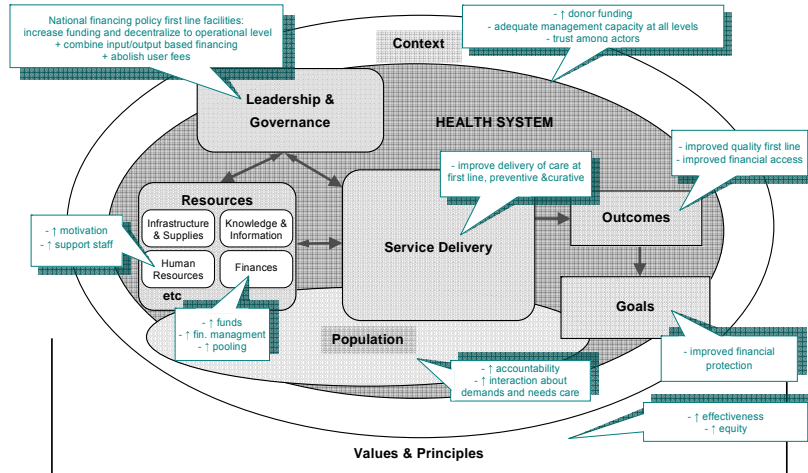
National financing policy first line facilities: increase funding and decentralize to operational level + combine input/output based financing + abolish user fees

- ↑ donor funding
- adequate management capacity at all levels
- trust among actors

Context

Leadership & Governance

HEALTH SYSTEM

- improved quality first line
- improved financial access

- improve delivery of care at first line, preventive &curative

Resources

Infrastructure & Supplies

Knowledge & Information

- ↑ motivation
- ↑ support staff

Human Resources

Finances

etc

Service Delivery

Outcomes

Goals

- ↑ funds
- ↑ fin. managment
- ↑ pooling

Population

- ↑ accountability
- ↑ interaction about demands and needs care

- improved financial protection

- ↑ effectiveness
- ↑ equity

Values & Principles